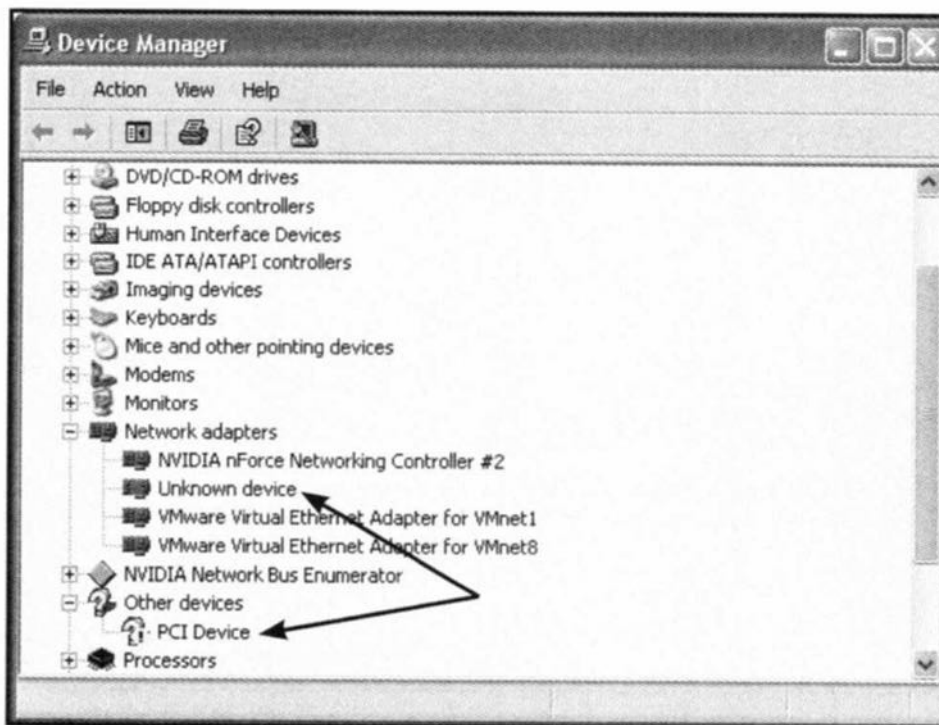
Device Manager

File Action View Help

DVD/CD-ROM drives
Floppy disk controllers
Human Interface Devices
IDE ATA/ATAPI controllers
Imaging devices
Keyboards
Mice and other pointing devices
Modems
Monitors
Network adapters
NVIDIA nForce Networking Controller #2
Unknown device
VMware Virtual Ethernet Adapter for VMnet1
VMware Virtual Ethernet Adapter for VMnet8
NVIDIA Network Bus Enumerator
Other devices
PCI Device
Processors